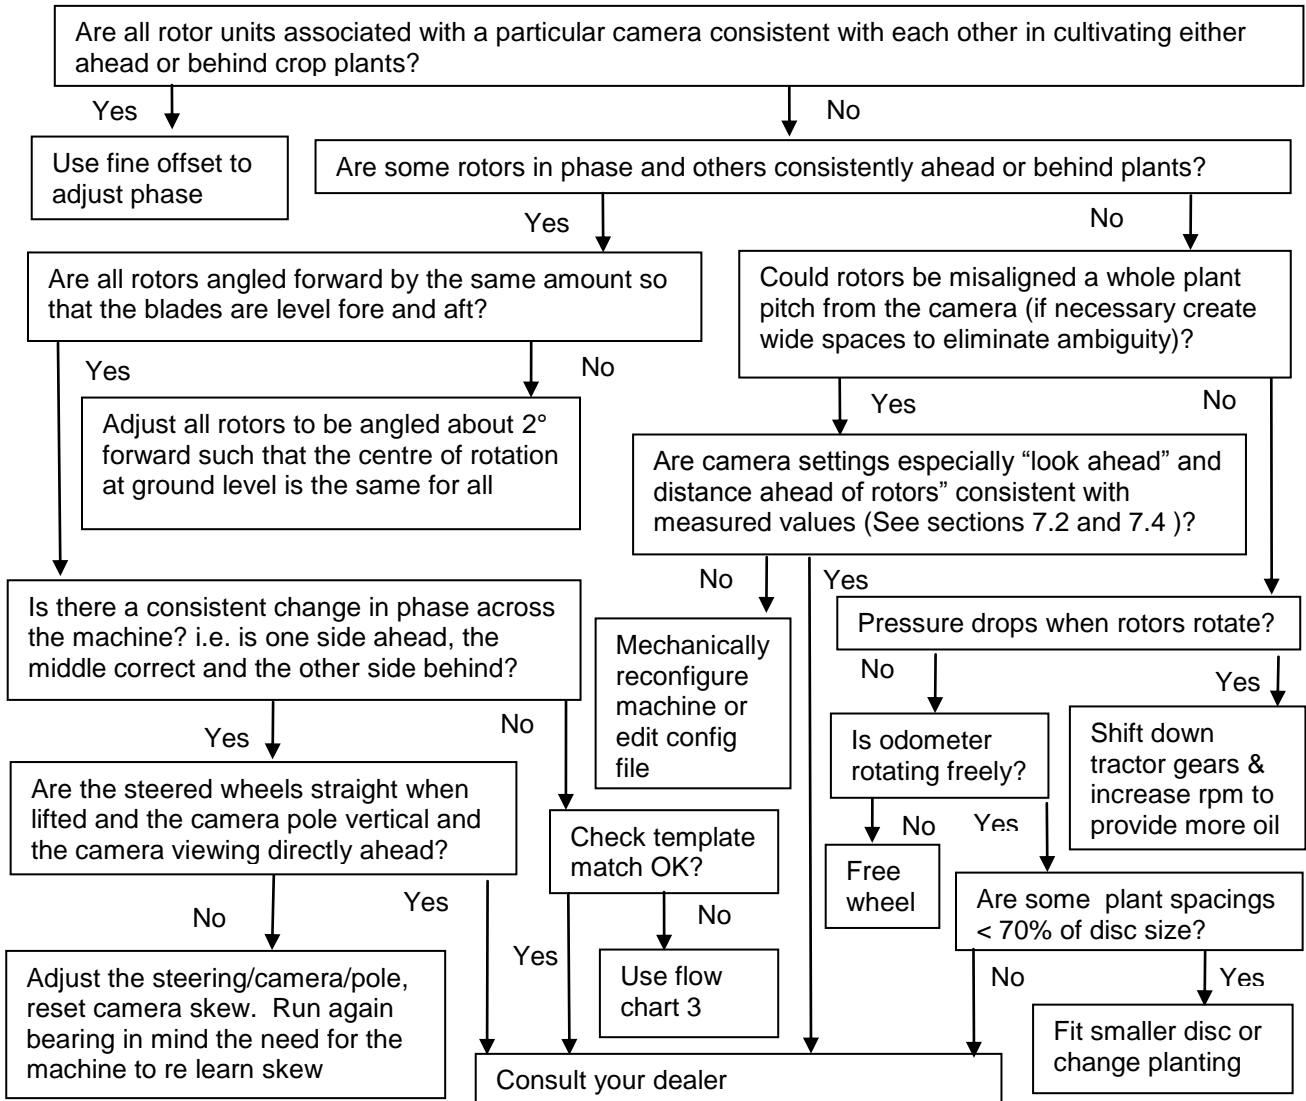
Are all rotor units associated with a particular camera consistent with each other in cultivating either ahead or behind crop plants?

Yes

No

Use fine offset to adjust phase

Are some rotors in phase and others consistently ahead or behind plants?

Yes

No

Are all rotors angled forward by the same amount so that the blades are level fore and aft?

Could rotors be misaligned a whole plant pitch from the camera (if necessary create wide spaces to eliminate ambiguity)?

Yes

No

Adjust all rotors to be angled about 2° forward such that the centre of rotation at ground level is the same for all

Yes

No

Are camera settings especially "look ahead" and distance ahead of rotors" consistent with measured values (See sections 7.2 and 7.4 )?

Is there a consistent change in phase across the machine? i.e. is one side ahead, the middle correct and the other side behind?

No

Yes

Mechanically reconfigure machine or edit config file

Pressure drops when rotors rotate?

No

Yes

No

Yes

Is odometer rotating freely?

Shift down tractor gears & increase rpm to provide more oil

Are the steered wheels straight when lifted and the camera pole vertical and the camera viewing directly ahead?

Check template match OK?

No

Yes

Free wheel

Are some plant spacings < 70% of disc size?

No

Yes

No

Yes

Use flow chart 3

No

Yes

Adjust the steering/camera/pole, reset camera skew. Run again bearing in mind the need for the machine to re learn skew

Fit smaller disc or change planting

Consult your dealer